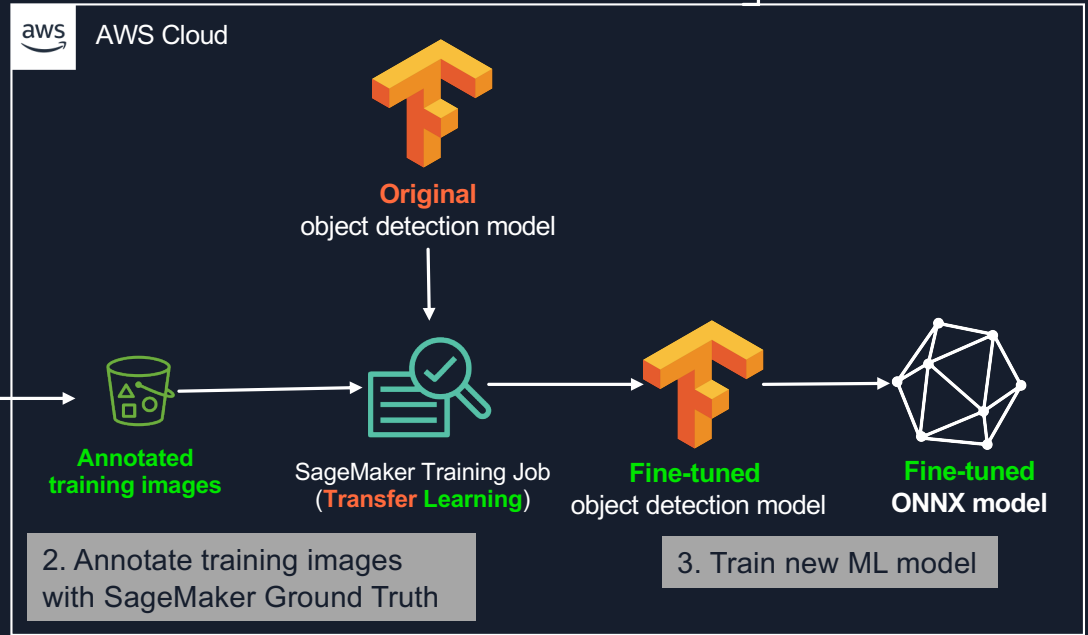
aws

AWS Cloud

Original
object detection model

Annotated training images

SageMaker Training Job (Transfer Learning)

Fine-tuned
object detection model

Fine-tuned
ONNX model

2. Annotate training images with SageMaker Ground Truth

3. Train new ML model